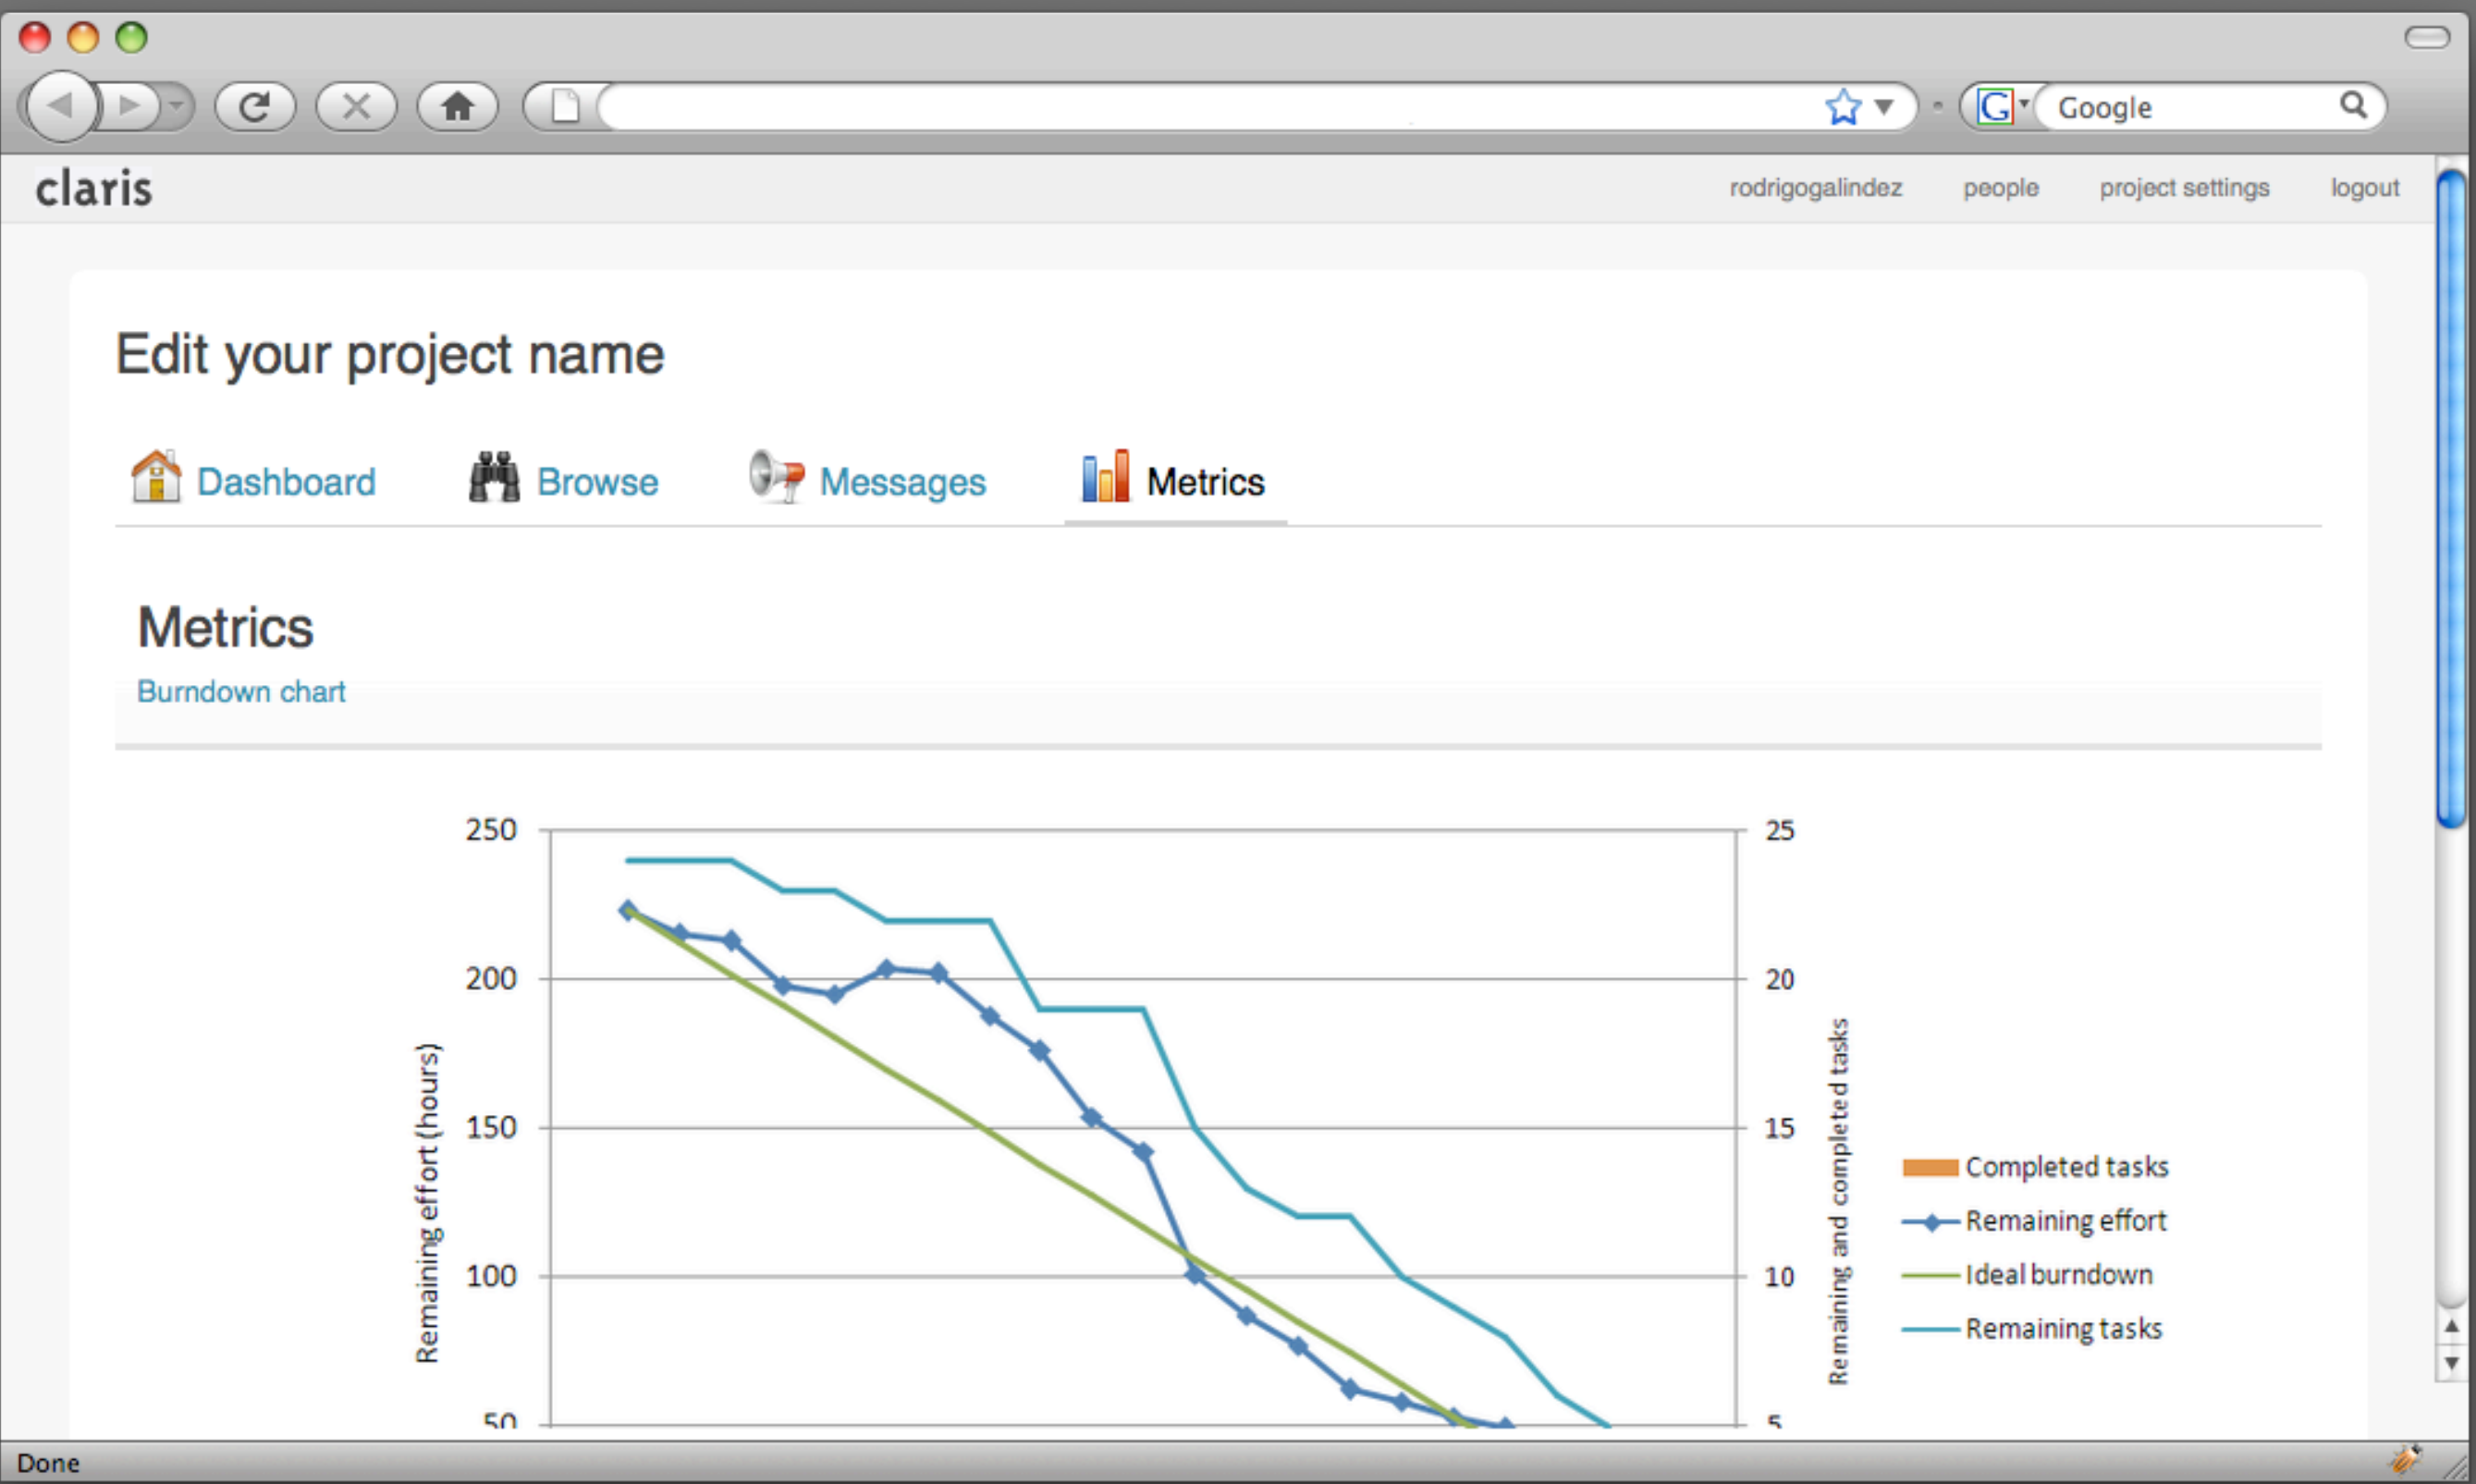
Google

claris

rodrigogalindez people project settings logout

Edit your project name

Dashboard Browse Messages Metrics

Metrics

Burndown chart

250
200
150
100
50

25
20
15
10
5

Remaining effort (hours)

Remaining and completed tasks

Completed tasks
Remaining effort
Ideal burndown
Remaining tasks

Done